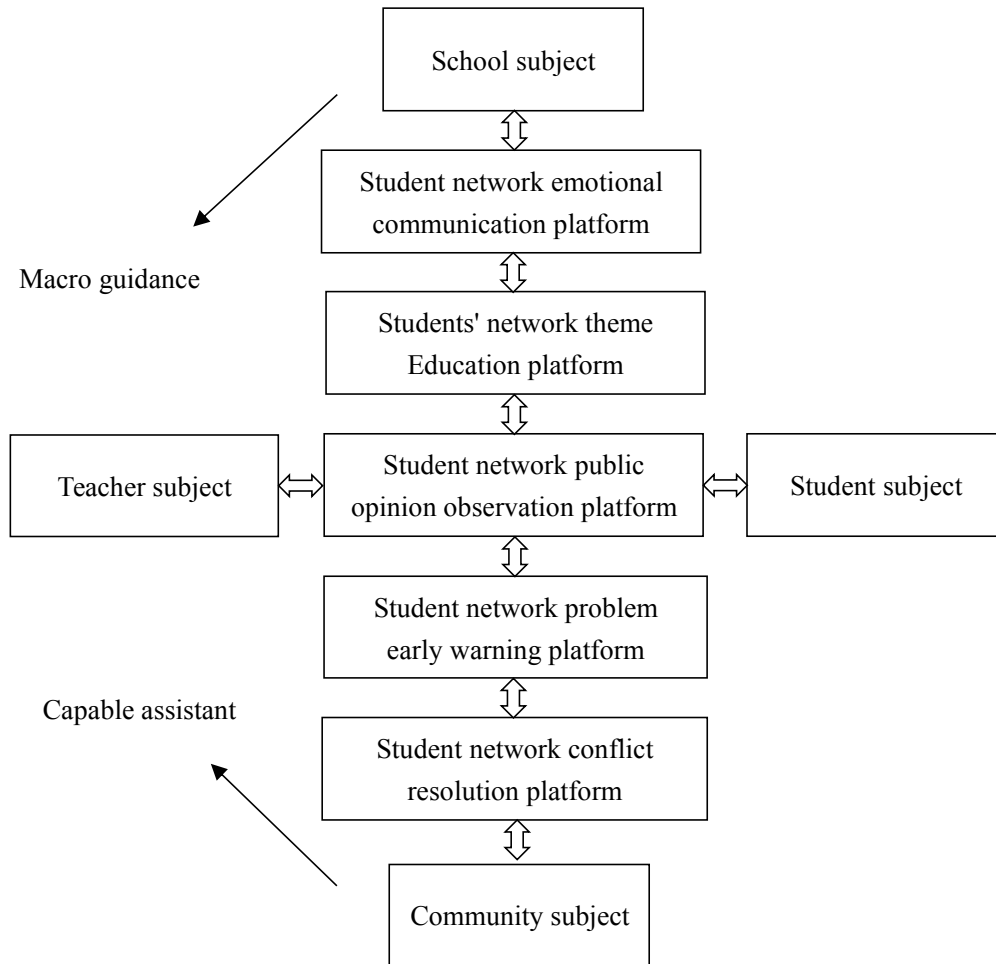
School subject

Macro guidance

Student network emotional communication platform

Students' network theme Education platform

Teacher subject

Student network public opinion observation platform

Student subject

Student network problem early warning platform

Capable assistant

Student network conflict resolution platform

Community subject